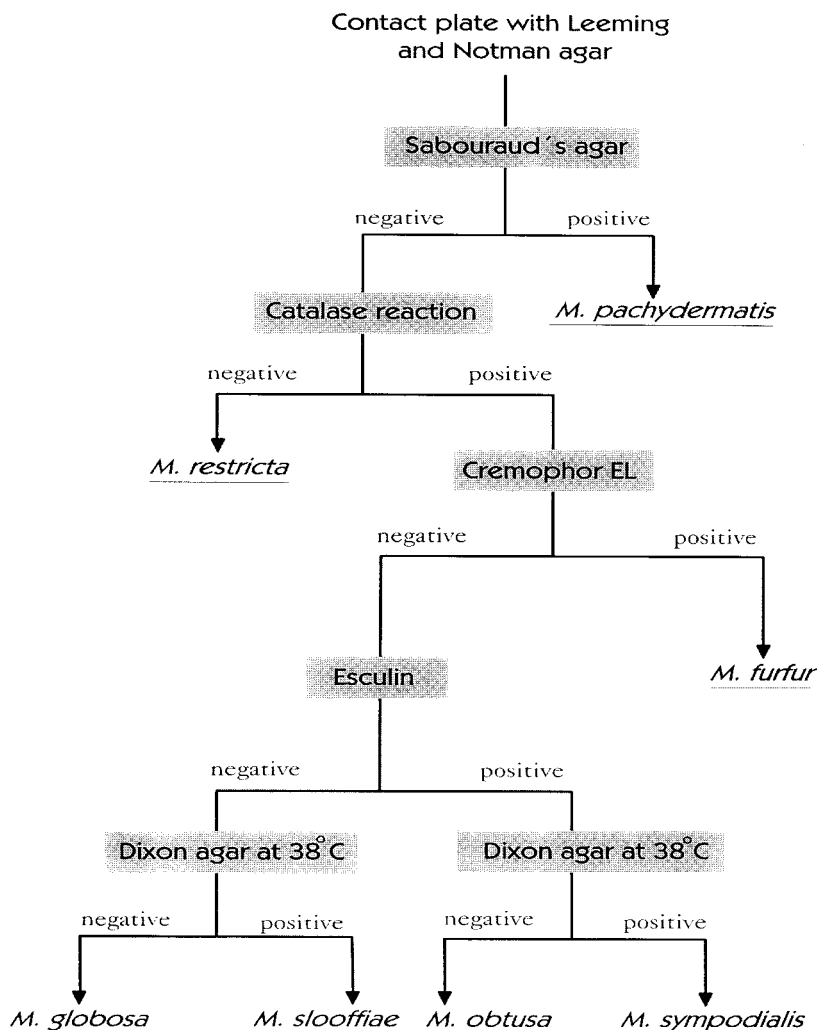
Contact plate with Leeming and Notman agar

Sabouraud´s agar

negative

positive

Catalase reaction

M. pachydermatis

negative

positive

M. restricta

Cremophor EL

negative

positive

Esculin

M. furfur

negative

positive

Dixon agar at 38°C

Dixon agar at 38°C

negative

positive

negative

positive

M. globosa

M. slooffiae

M. obtusa

M. sympodialis